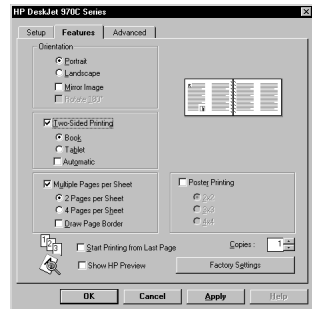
HP DeskJet 970C Series

Setup | Features | Advanced

Orientation
Portrait
Landscape
Mirror Image
Rotate 180°

Two-Sided Printing
Book
Tablet
Automatic

Multiple Pages per Sheet
2 Pages per Sheet
4 Pages per Sheet
Draw Page Border

Poster Printing
2x2
3x3
4x4

Start Printing from Last Page
Show HP Preview

Copies : 1

Factory Settings

OK | Cancel | Apply | Help